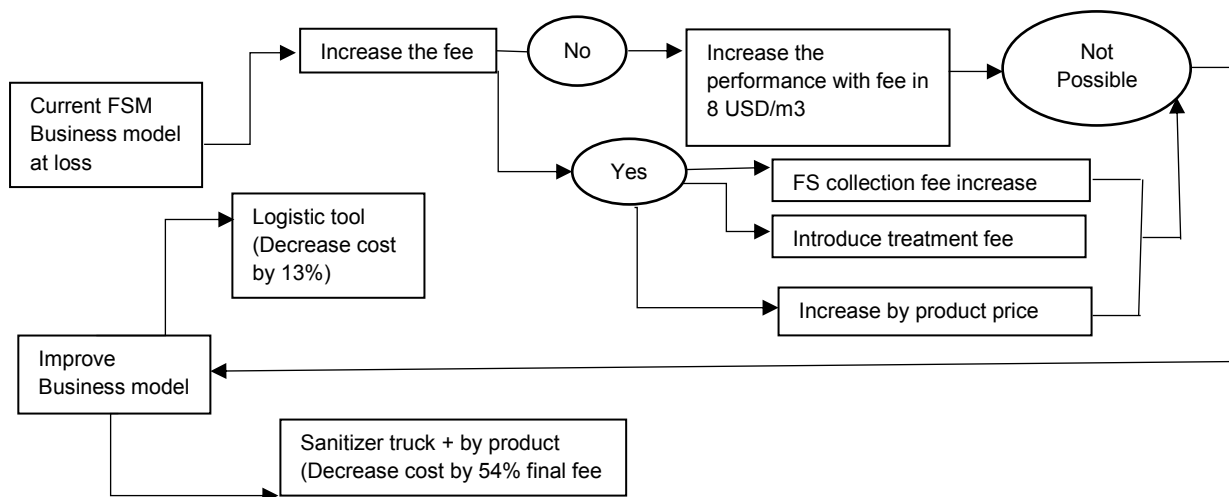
Current FSM Business model at loss

Increase the fee

No

Increase the performance with fee in 8 USD/m3

Not Possible

Yes

FS collection fee increase

Introduce treatment fee

Increase by product price

Logistic tool (Decrease cost by 13%)

Improve Business model

Sanitizer truck + by product (Decrease cost by 54% final fee